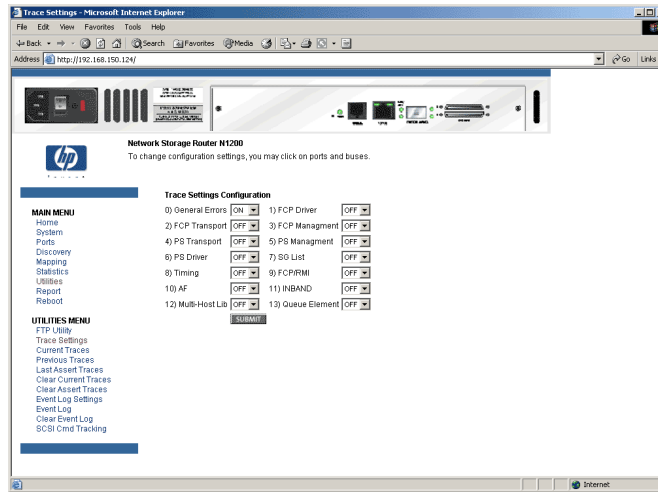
Trace Settings - Microsoft Internet Explorer

File Edit View Favorites Tools Help

Back Search Favorites Media

Address http://192.168.150.124/

Go Links

hp

Network Storage Router N1200
To change configuration settings, you may click on ports and buses.

MAIN MENU
Home
System
Ports
Discovery
Mapping
Statistics
Utilities
Report
Reboot

UTILITIES MENU
FTP Utility
Trace Settings
Current Traces
Previous Traces
Last Assert Traces
Clear Current Traces
Clear Assert Traces
Event Log Settings
Event Log
Clear Event Log
SCSI Cmd Tracking

Trace Settings Configuration

| | | | |
|---|---|---|---|
| 0) General Errors | ON | 1) FCP Driver | OFF |
| 2) FCP Transport | OFF | 3) FCP Managment | OFF |
| 4) PS Transport | OFF | 5) PS Managment | OFF |
| 6) PS Driver | OFF | 7) SG List | OFF |
| 8) Timing | OFF | 9) FCP/RMI | OFF |
| 10) AF | OFF | 11) INBAND | OFF |
| 12) Multi-Host Lib | OFF | 13) Queue Element | OFF |

SUBMIT

Internet